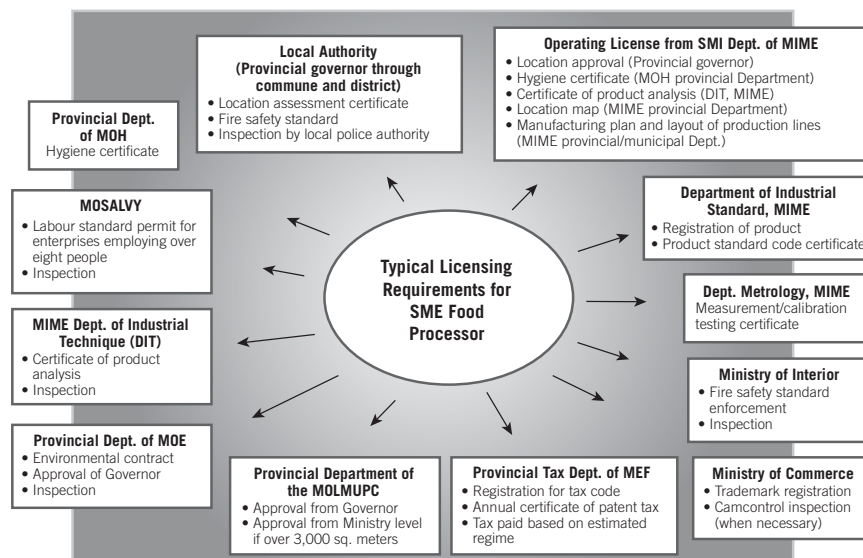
Typical Licensing Requirements for SME Food Processor

Local Authority (Provincial governor through commune and district)
• Location assessment certificate
• Fire safety standard
• Inspection by local police authority

Operating License from SMI Dept. of MIME
• Location approval (Provincial governor)
• Hygiene certificate (MOH provincial Department)
• Certificate of product analysis (DIT, MIME)
• Location map (MIME provincial Department)
• Manufacturing plan and layout of production lines (MIME provincial/municipal Dept.)

Provincial Dept. of MOH
Hygiene certificate

MOSALVY
• Labour standard permit for enterprises employing over eight people
• Inspection

Department of Industrial Standard, MIME
• Registration of product
• Product standard code certificate

Dept. Metrology, MIME
Measurement/calibration testing certificate

MIME Dept. of Industrial Technique (DIT)
• Certificate of product analysis
• Inspection

Ministry of Interior
• Fire safety standard enforcement
• Inspection

Provincial Dept. of MOE
• Environmental contract
• Approval of Governor
• Inspection

Provincial Department of the MOLMUPC
• Approval from Governor
• Approval from Ministry level if over 3,000 sq. meters

Provincial Tax Dept. of MEF
• Registration for tax code
• Annual certificate of patent tax
• Tax paid based on estimated regime

Ministry of Commerce
• Trademark registration
• Camcontrol inspection (when necessary)